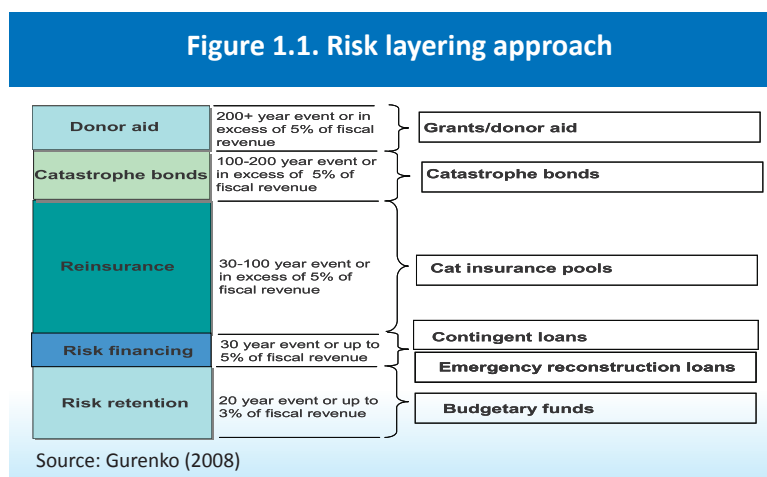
Figure 1.1. Risk layering approach

Donor aid
200+ year event or in excess of 5% of fiscal revenue
Grants/donor aid

Catastrophe bonds
100-200 year event or in excess of 5% of fiscal revenue
Catastrophe bonds

Reinsurance
30-100 year event or in excess of 5% of fiscal revenue
Cat insurance pools

Risk financing
30 year event or up to 5% of fiscal revenue
Contingent loans
Emergency reconstruction loans

Risk retention
20 year event or up to 3% of fiscal revenue
Budgetary funds

Source: Gurenko (2008)